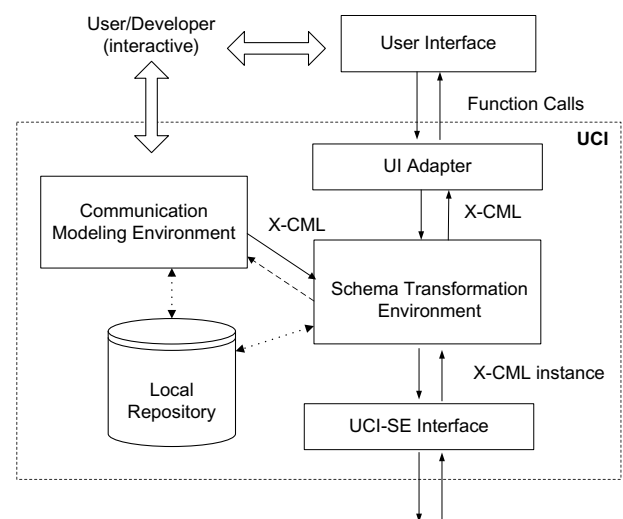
User/Developer (interactive)

User Interface

Function Calls

UCI

UI Adapter

Communication Modeling Environment

X-CML

X-CML

Schema Transformation Environment

Local Repository

X-CML instance

UCI-SE Interface